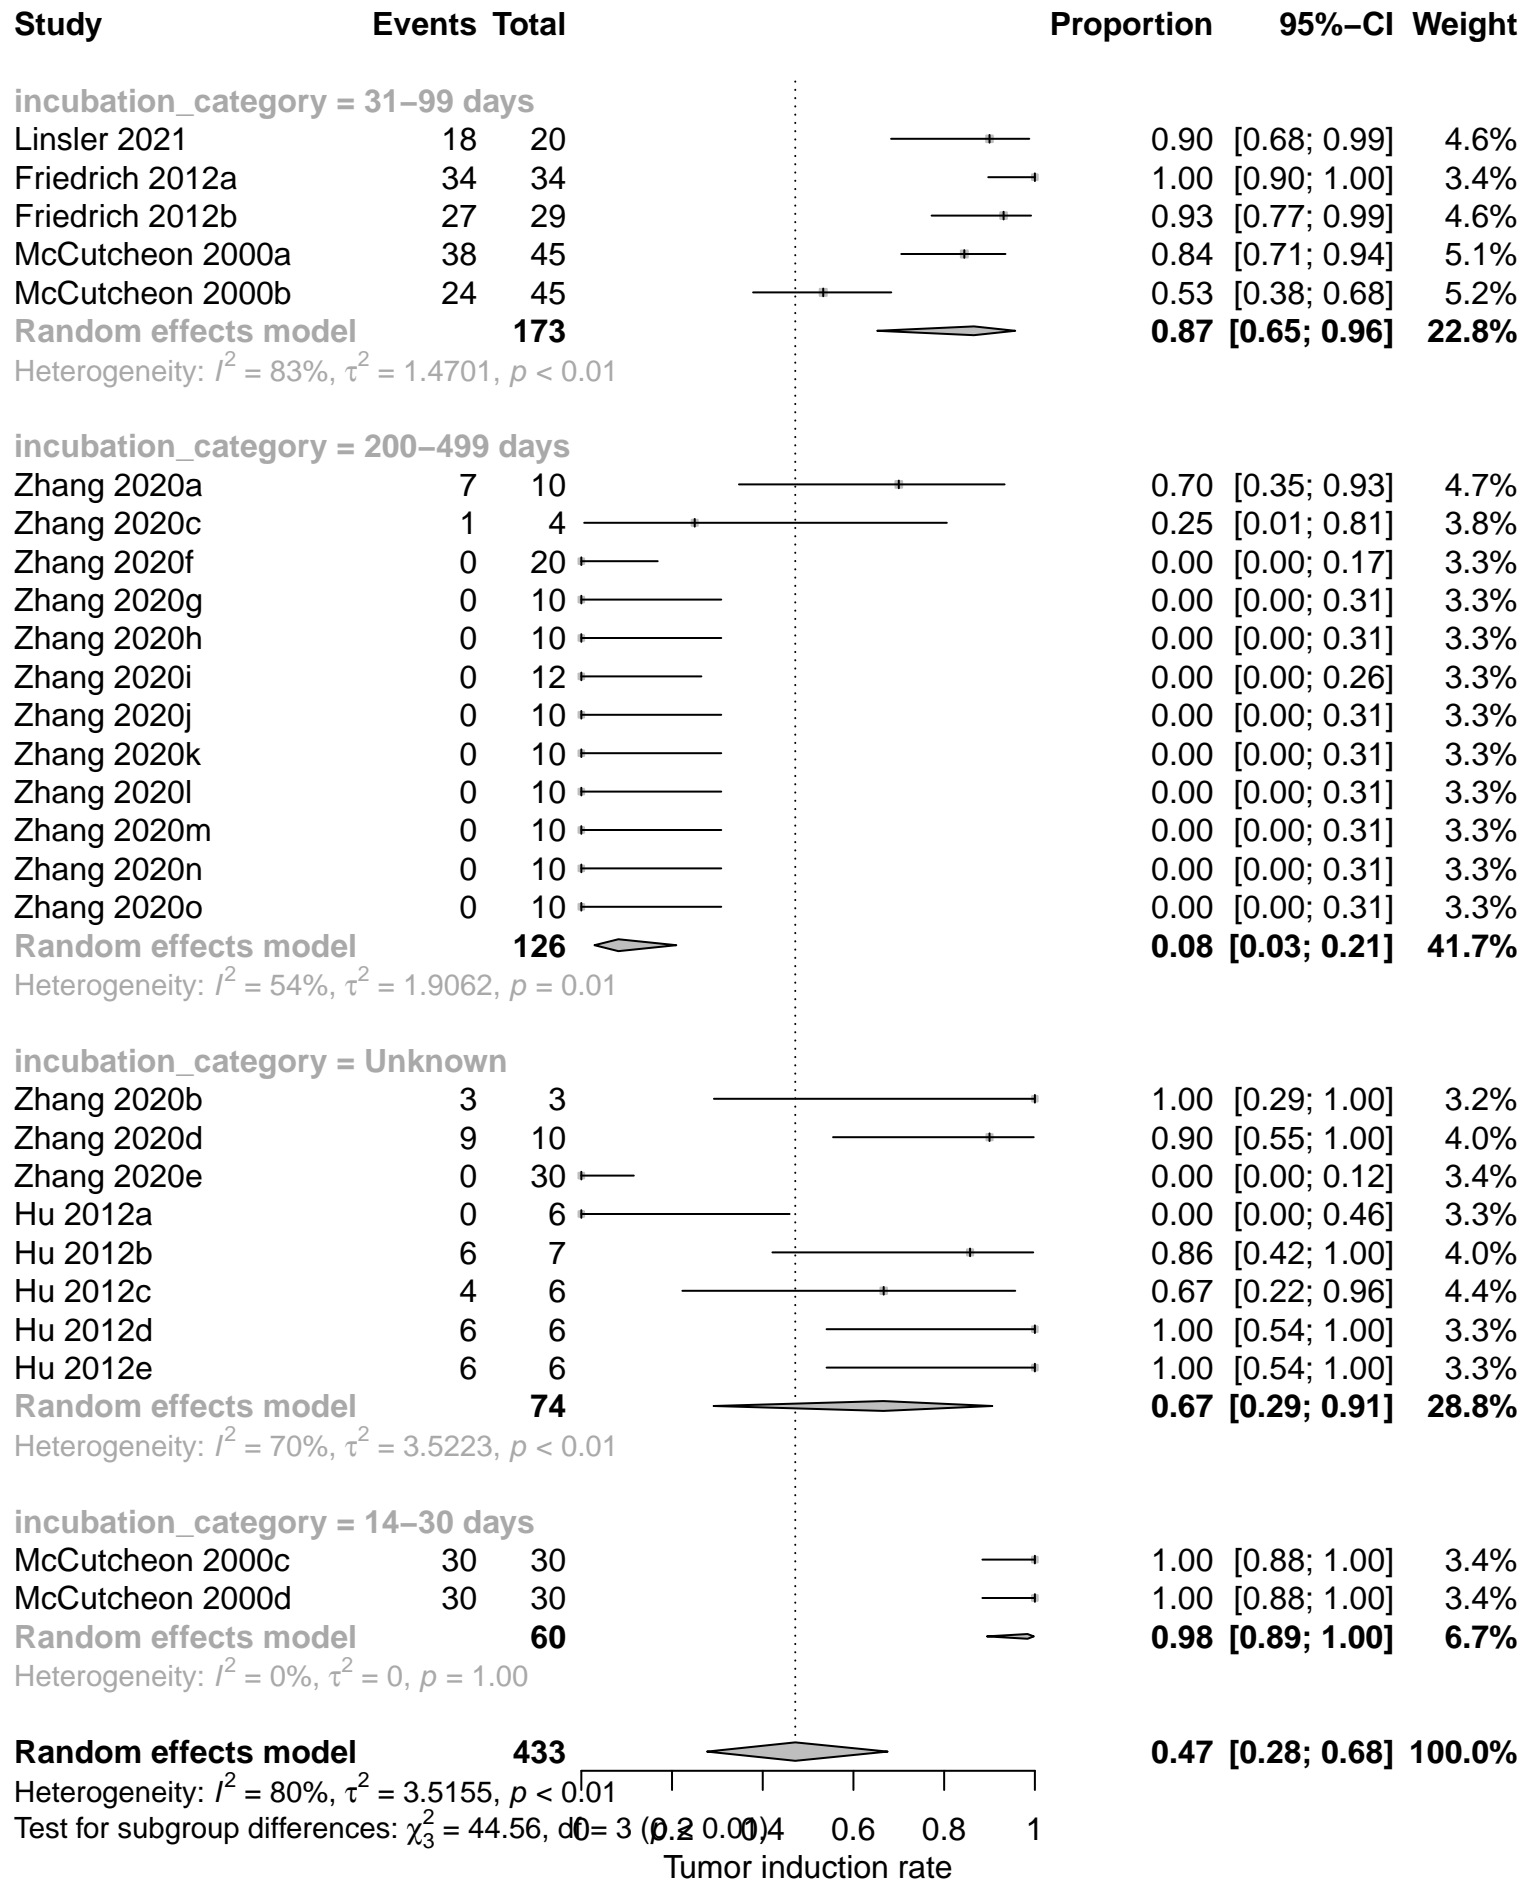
| Study | Events | Total | Proportion | 95%−CI | Weight |
|---|---|---|---|---|---|
| **incubation_category = 31−99 days** | | | | | |
| Linsler 2021 | 18 | 20 | 0.90 | [0.68; 0.99] | 4.6% |
| Friedrich 2012a | 34 | 34 | 1.00 | [0.90; 1.00] | 3.4% |
| Friedrich 2012b | 27 | 29 | 0.93 | [0.77; 0.99] | 4.6% |
| McCutcheon 2000a | 38 | 45 | 0.84 | [0.71; 0.94] | 5.1% |
| McCutcheon 2000b | 24 | 45 | 0.53 | [0.38; 0.68] | 5.2% |
| **Random effects model** | | **173** | **0.87** | **[0.65; 0.96]** | **22.8%** |
| Heterogeneity: $I^2 = 83\%$, $\tau^2 = 1.4701$, $p < 0.01$ | | | | | |
| **incubation_category = 200−499 days** | | | | | |
| Zhang 2020a | 7 | 10 | 0.70 | [0.35; 0.93] | 4.7% |
| Zhang 2020c | 1 | 4 | 0.25 | [0.01; 0.81] | 3.8% |
| Zhang 2020f | 0 | 20 | 0.00 | [0.00; 0.17] | 3.3% |
| Zhang 2020g | 0 | 10 | 0.00 | [0.00; 0.31] | 3.3% |
| Zhang 2020h | 0 | 10 | 0.00 | [0.00; 0.31] | 3.3% |
| Zhang 2020i | 0 | 12 | 0.00 | [0.00; 0.26] | 3.3% |
| Zhang 2020j | 0 | 10 | 0.00 | [0.00; 0.31] | 3.3% |
| Zhang 2020k | 0 | 10 | 0.00 | [0.00; 0.31] | 3.3% |
| Zhang 2020l | 0 | 10 | 0.00 | [0.00; 0.31] | 3.3% |
| Zhang 2020m | 0 | 10 | 0.00 | [0.00; 0.31] | 3.3% |
| Zhang 2020n | 0 | 10 | 0.00 | [0.00; 0.31] | 3.3% |
| Zhang 2020o | 0 | 10 | 0.00 | [0.00; 0.31] | 3.3% |
| **Random effects model** | | **126** | **0.08** | **[0.03; 0.21]** | **41.7%** |
| Heterogeneity: $I^2 = 54\%$, $\tau^2 = 1.9062$, $p = 0.01$ | | | | | |
| **incubation_category = Unknown** | | | | | |
| Zhang 2020b | 3 | 3 | 1.00 | [0.29; 1.00] | 3.2% |
| Zhang 2020d | 9 | 10 | 0.90 | [0.55; 1.00] | 4.0% |
| Zhang 2020e | 0 | 30 | 0.00 | [0.00; 0.12] | 3.4% |
| Hu 2012a | 0 | 6 | 0.00 | [0.00; 0.46] | 3.3% |
| Hu 2012b | 6 | 7 | 0.86 | [0.42; 1.00] | 4.0% |
| Hu 2012c | 4 | 6 | 0.67 | [0.22; 0.96] | 4.4% |
| Hu 2012d | 6 | 6 | 1.00 | [0.54; 1.00] | 3.3% |
| Hu 2012e | 6 | 6 | 1.00 | [0.54; 1.00] | 3.3% |
| **Random effects model** | | **74** | **0.67** | **[0.29; 0.91]** | **28.8%** |
| Heterogeneity: $I^2 = 70\%$, $\tau^2 = 3.5223$, $p < 0.01$ | | | | | |
| **incubation_category = 14−30 days** | | | | | |
| McCutcheon 2000c | 30 | 30 | 1.00 | [0.88; 1.00] | 3.4% |
| McCutcheon 2000d | 30 | 30 | 1.00 | [0.88; 1.00] | 3.4% |
| **Random effects model** | | **60** | **0.98** | **[0.89; 1.00]** | **6.7%** |
| Heterogeneity: $I^2 = 0\%$, $\tau^2 = 0$, $p = 1.00$ | | | | | |
| **Random effects model** | | **433** | **0.47** | **[0.28; 0.68]** | **100.0%** |

Heterogeneity: $I^2 = 80\%$, $\tau^2 = 3.5155$, $p < 0.01$
Test for subgroup differences: $\chi^2_3 = 44.56$, df = 3 ($p < 0.01$)

0 0.2 0.4 0.6 0.8 1
Tumor induction rate